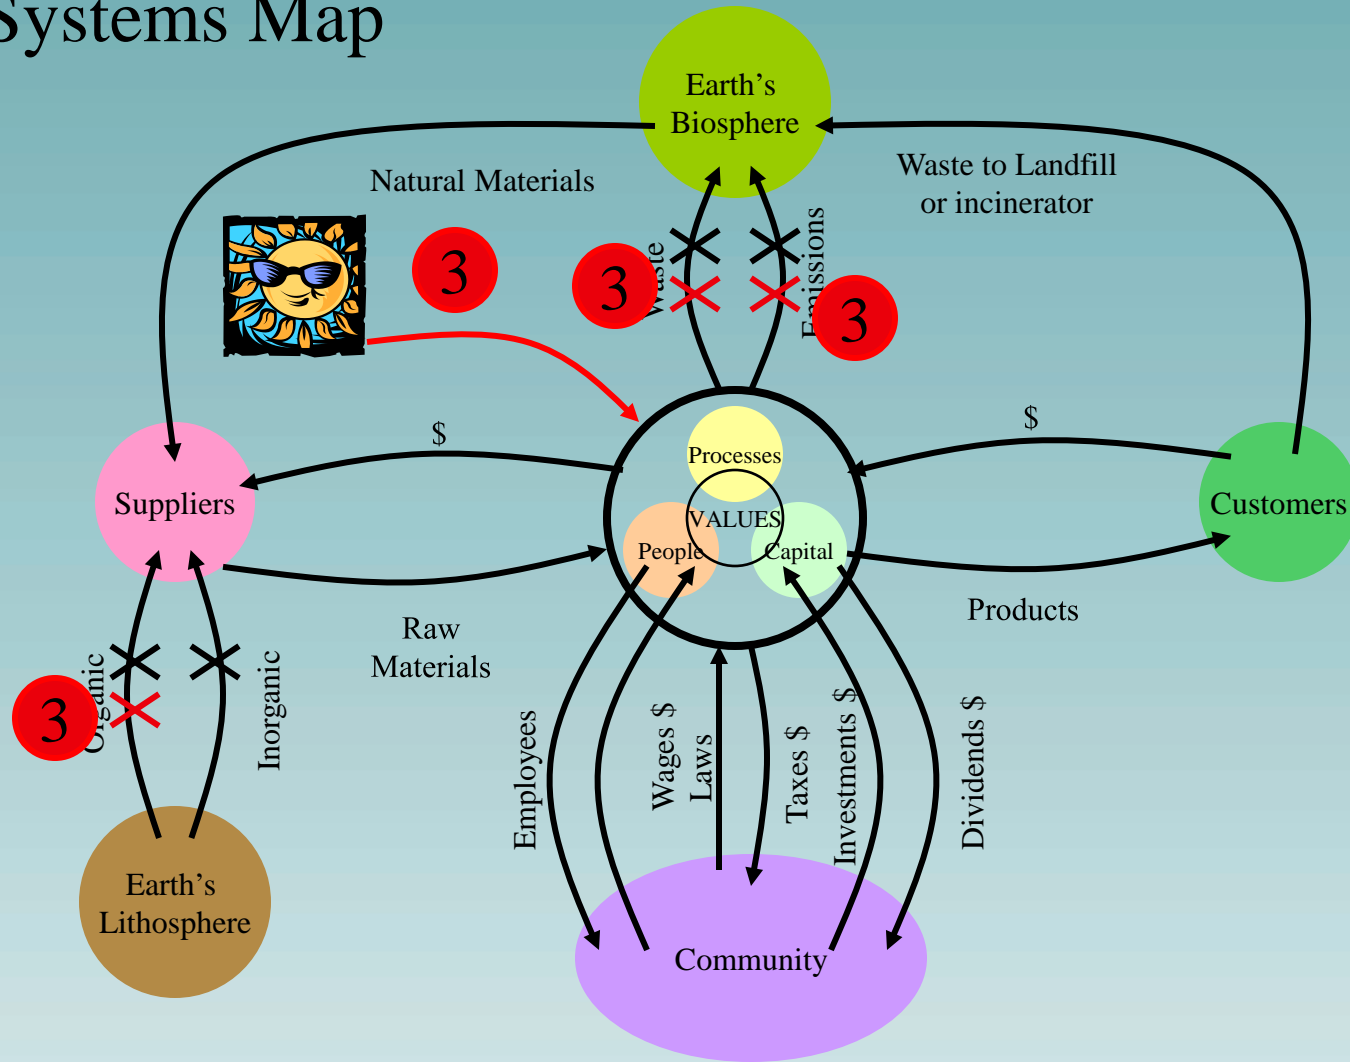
Systems Map

Earth's Biosphere

Natural Materials

Waste to Landfill or incinerator

3

3

Waste

Emissions

3

$

$

Suppliers

Processes

VALUES

People

Capital

Customers

Raw Materials

Products

3

Organic

Inorganic

Employees

Wages $

Laws

Taxes $

Investments $

Dividends $

Earth's Lithosphere

Community